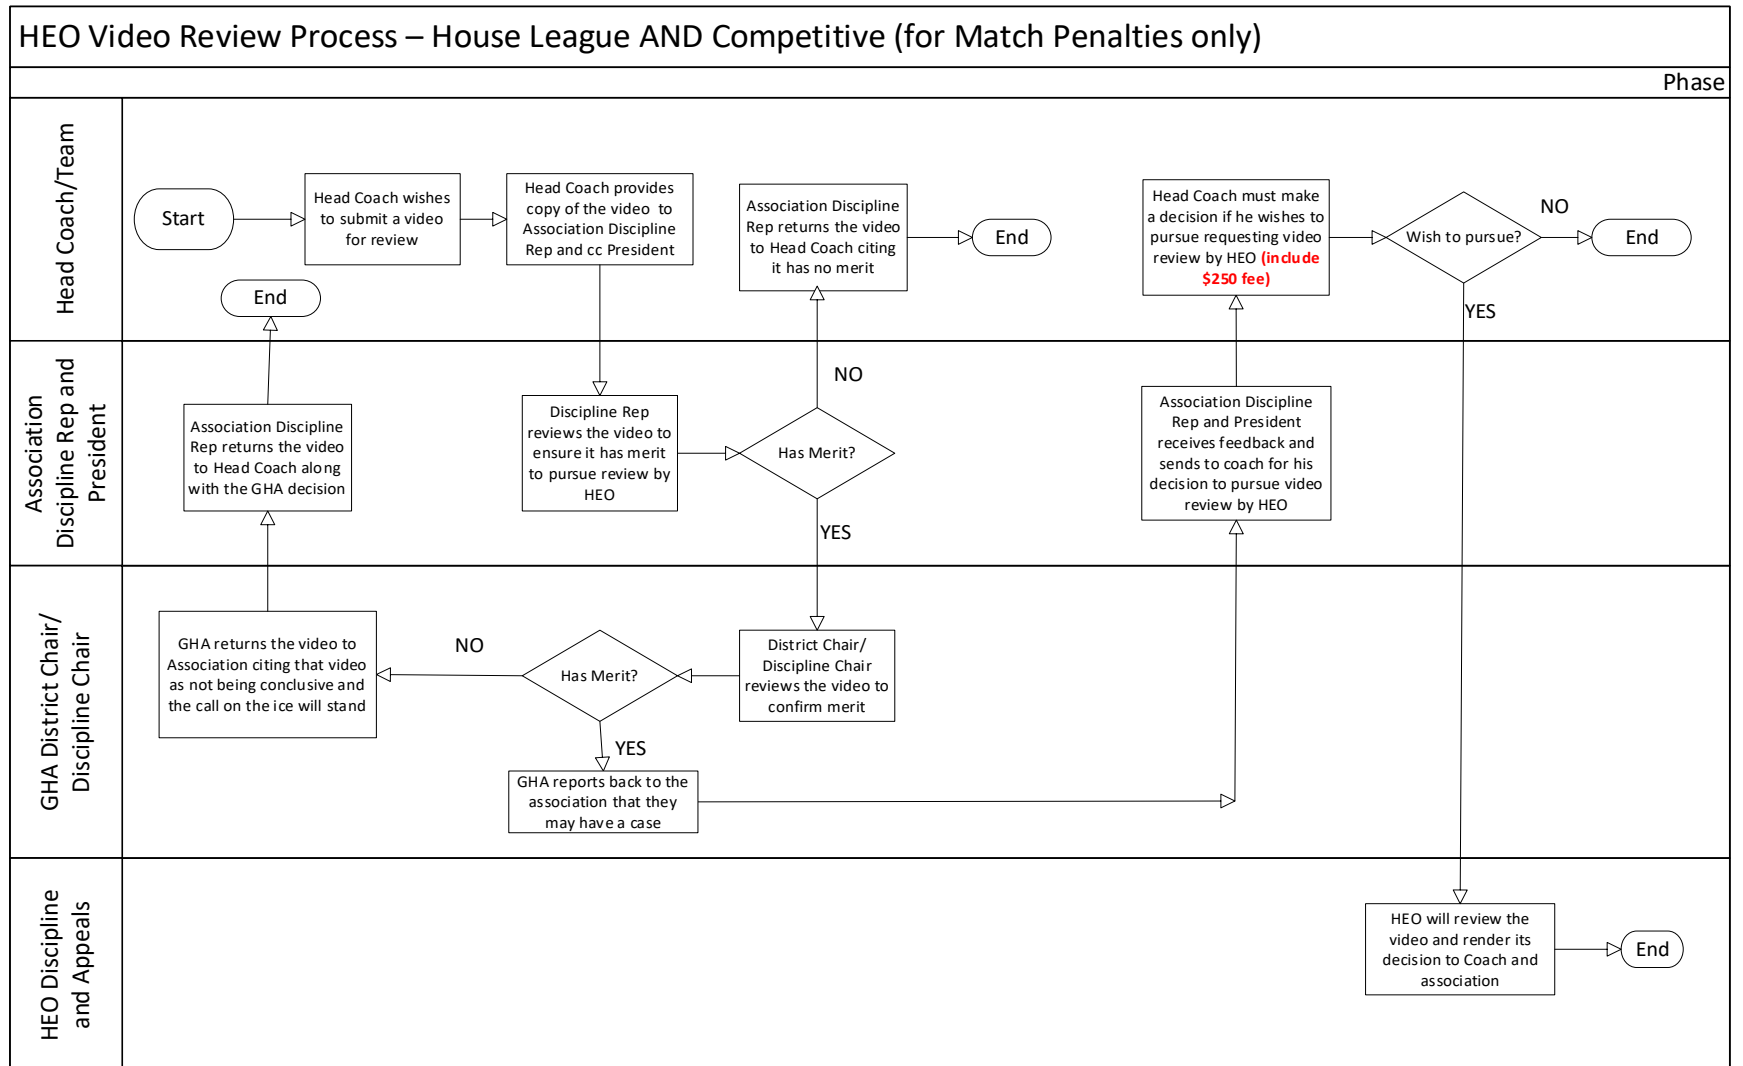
HEO Video Review Process – House League AND Competitive (for Match Penalties only)

Phase

Head Coach/Team

Start

Head Coach wishes to submit a video for review

Head Coach provides copy of the video to Association Discipline Rep and cc President

Association Discipline Rep returns the video to Head Coach citing it has no merit

End

Head Coach must make a decision if he wishes to pursue requesting video review by HEO (include $250 fee)

Wish to pursue?

NO

End

YES

End

Association Discipline Rep and President

Association Discipline Rep returns the video to Head Coach along with the GHA decision

Discipline Rep reviews the video to ensure it has merit to pursue review by HEO

NO

Has Merit?

YES

Association Discipline Rep and President receives feedback and sends to coach for his decision to pursue video review by HEO

GHA District Chair/ Discipline Chair

GHA returns the video to Association citing that video as not being conclusive and the call on the ice will stand

NO

Has Merit?

District Chair/ Discipline Chair reviews the video to confirm merit

YES

GHA reports back to the association that they may have a case

HEO Discipline and Appeals

HEO will review the video and render its decision to Coach and association

End